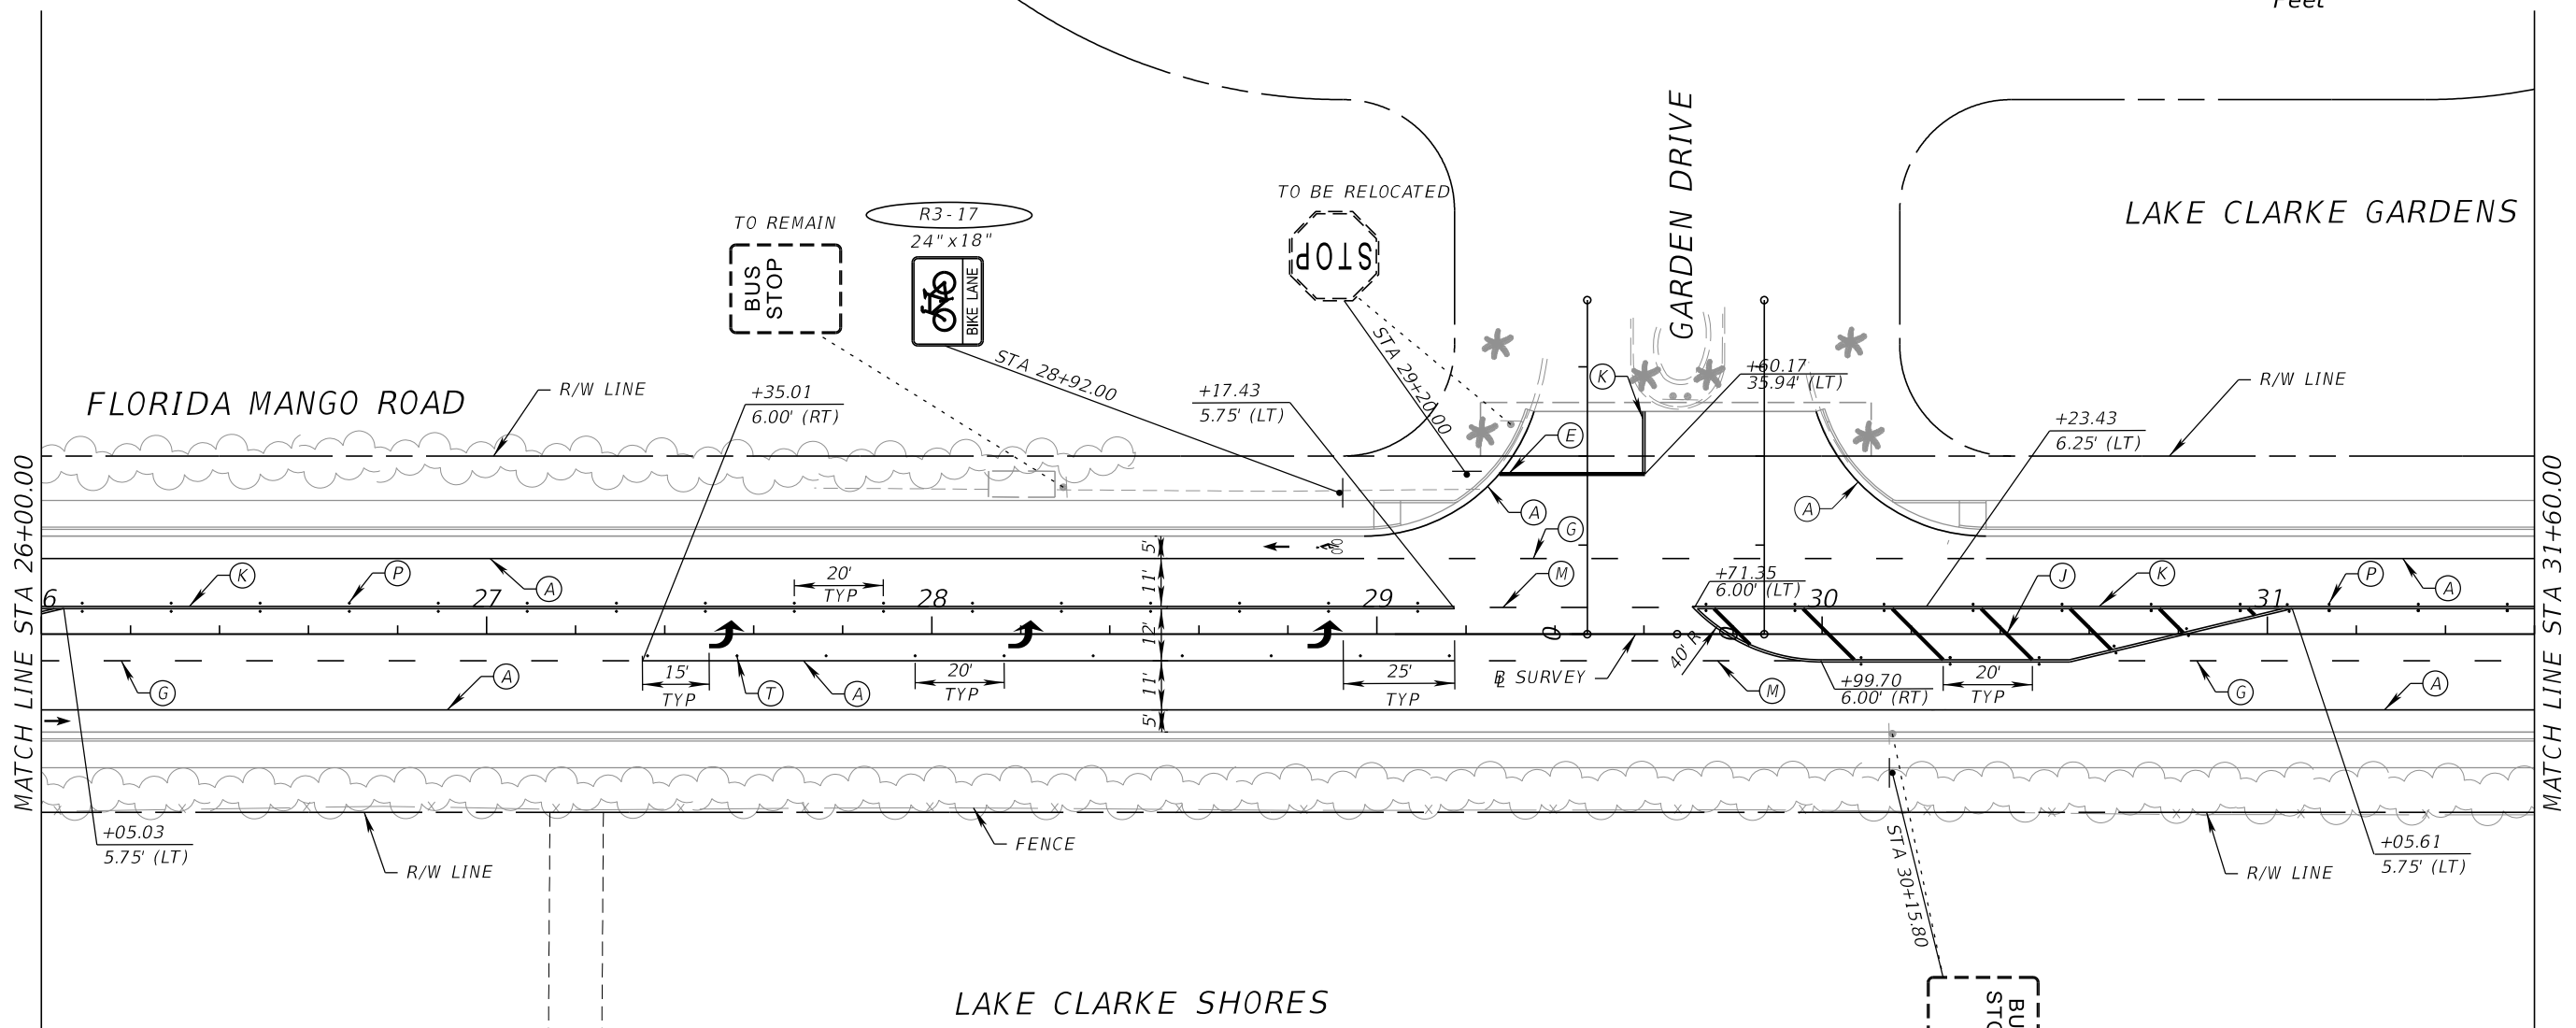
Feet

LAKE CLARKE GARDENS

GARDEN DRIVE

TO BE RELOCATED

STOP

TO REMAIN

BUS STOP

R3-17
24"x18"

BIKE LANE

FLORIDA MANGO ROAD

R/W LINE

STA 28+92.00

STA 29+20.00

+35.01
6.00' (RT)

+17.43
5.75' (LT)

+60.17
35.94' (LT)

+23.43
6.25' (LT)

R/W LINE

K
E
A
G
M
A
K
P
A
20'
TYP
5'
11'
12'
11'
5'
26
27
28
29
30
31
+71.35
6.00' (LT)
J
K
P
A
40' R
15'
TYP
T
A
20'
TYP
25'
TYP
G
A
℄ SURVEY
M
+99.70
6.00' (RT)
20'
TYP
G
A

MATCH LINE STA 26+00.00

MATCH LINE STA 31+60.00

+05.03
5.75' (LT)

R/W LINE

FENCE

STA 30+15.80

R/W LINE

+05.61
5.75' (LT)

LAKE CLARKE SHORES

BU
STO